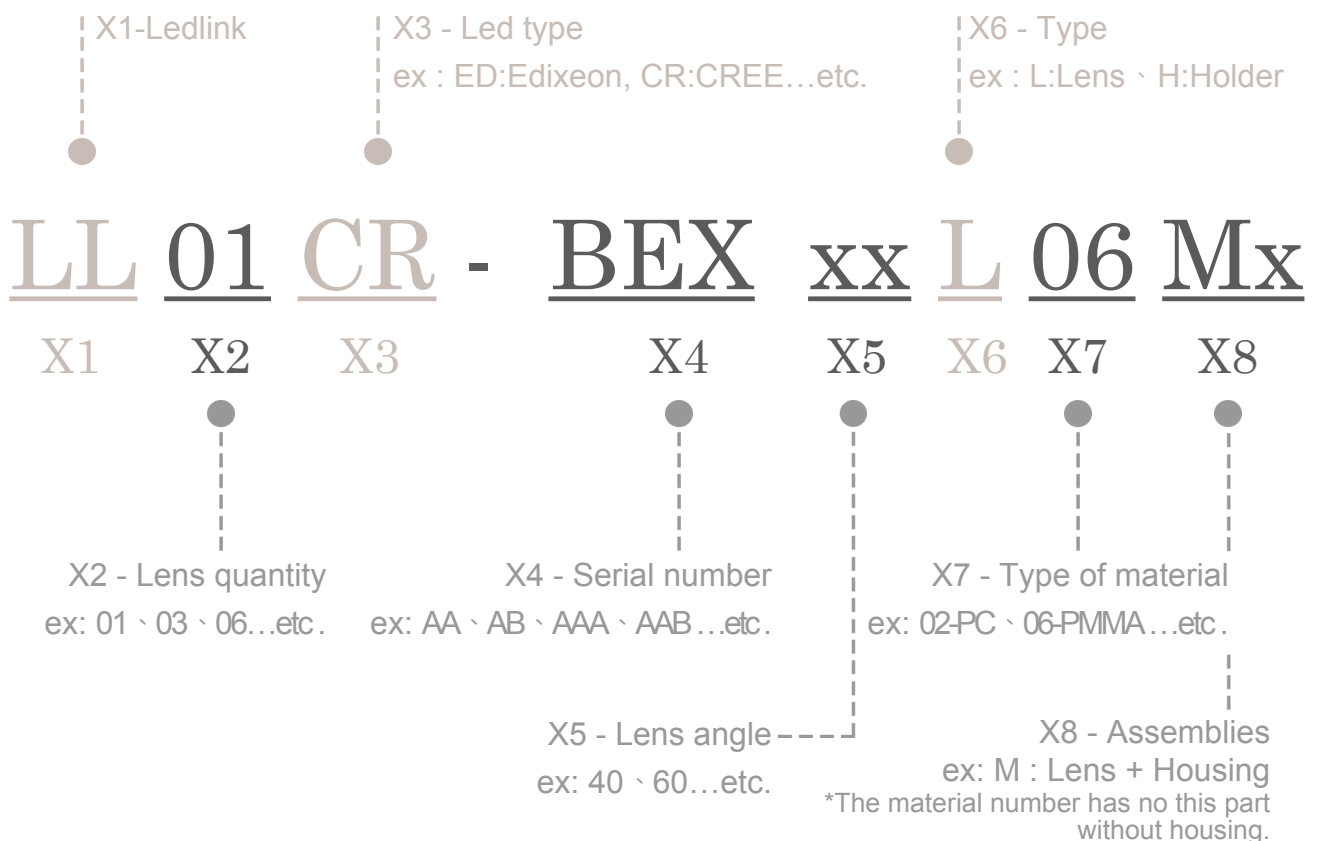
X1-Ledlink

X3 - Led type
ex : ED:Edixeon, CR:CREE…etc.

X6 - Type
ex : L:Lens、H:Holder

LL 01 CR - BEX xx L 06 Mx

X1 X2 X3 X4 X5 X6 X7 X8

X2 - Lens quantity
ex: 01、03、06…etc.

X4 - Serial number
ex: AA、AB、AAA、AAB…etc.

X7 - Type of material
ex: 02-PC、06-PMMA…etc.

X5 - Lens angle
ex: 40、60…etc.

X8 - Assemblies
ex: M : Lens + Housing
*The material number has no this part without housing.